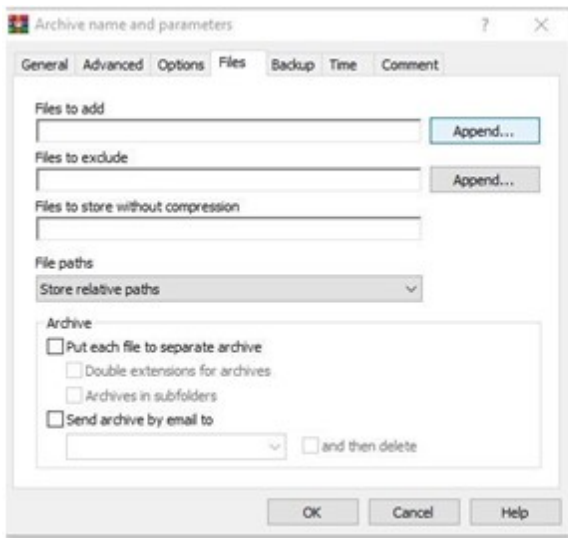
Archive name and parameters ? ×

General Advanced Options Files Backup Time Comment

Files to add

Append...

Files to exclude

Append...

Files to store without compression

File paths

Store relative paths

Archive

Put each file to separate archive

Double extensions for archives

Archives in subfolders

Send archive by email to

and then delete

OK Cancel Help